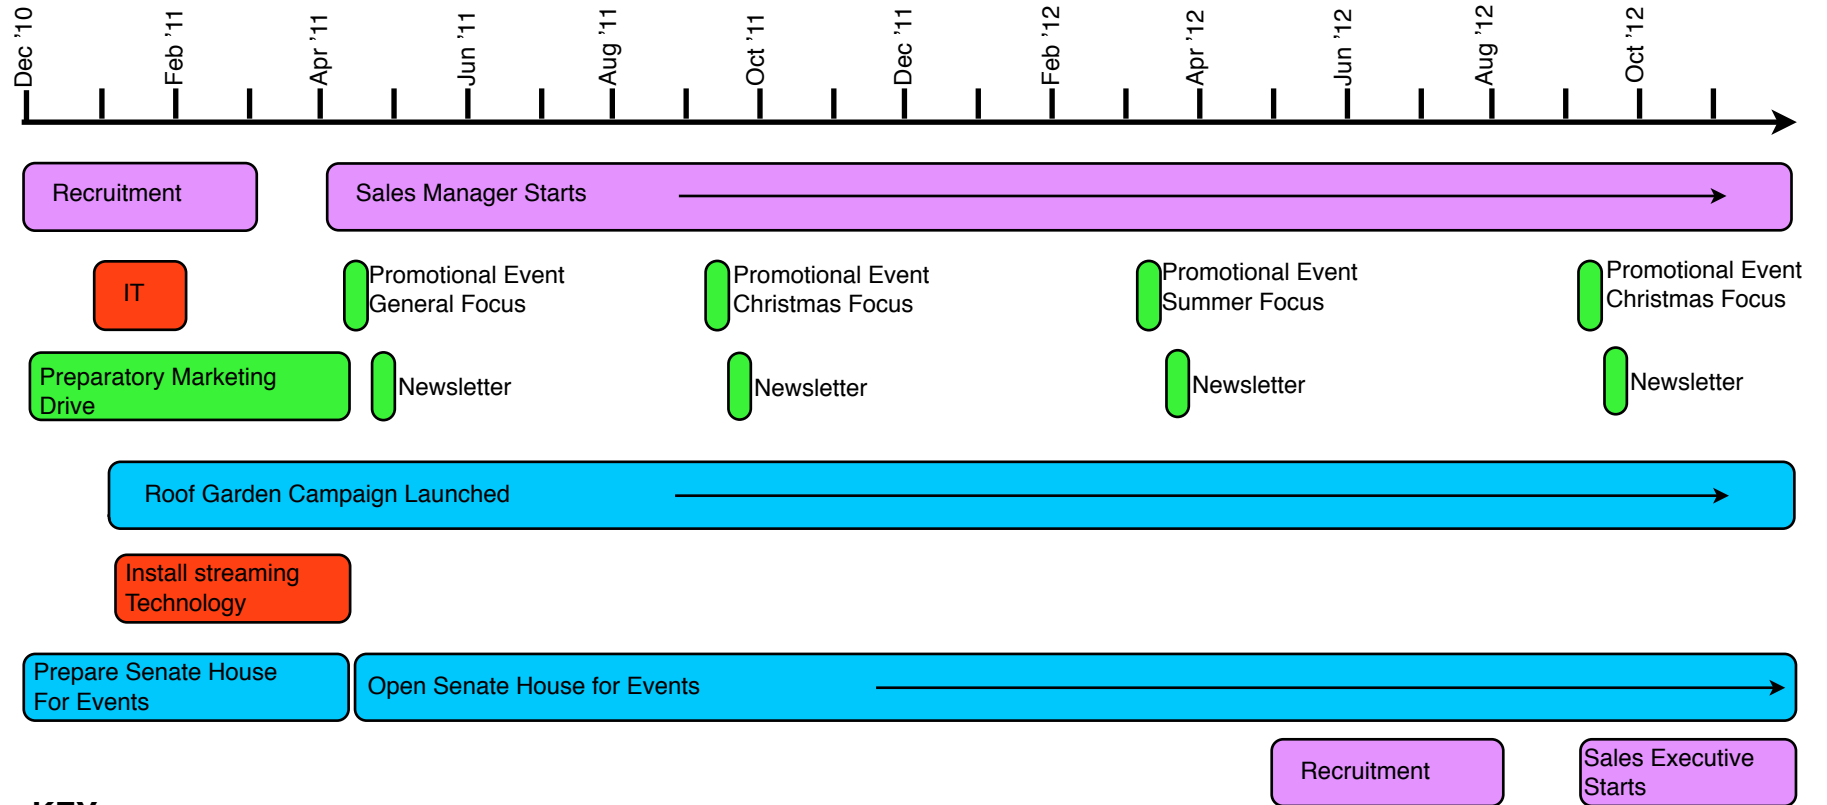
Dec '10
Feb '11
Apr '11
Jun '11
Aug '11
Oct '11
Dec '11
Feb '12
Apr '12
Jun '12
Aug '12
Oct '12

Recruitment
Sales Manager Starts

IT
Promotional Event General Focus
Promotional Event Christmas Focus
Promotional Event Summer Focus
Promotional Event Christmas Focus

Preparatory Marketing Drive
Newsletter
Newsletter
Newsletter
Newsletter

Roof Garden Campaign Launched

Install streaming Technology

Prepare Senate House For Events
Open Senate House for Events

Recruitment
Sales Executive Starts

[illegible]